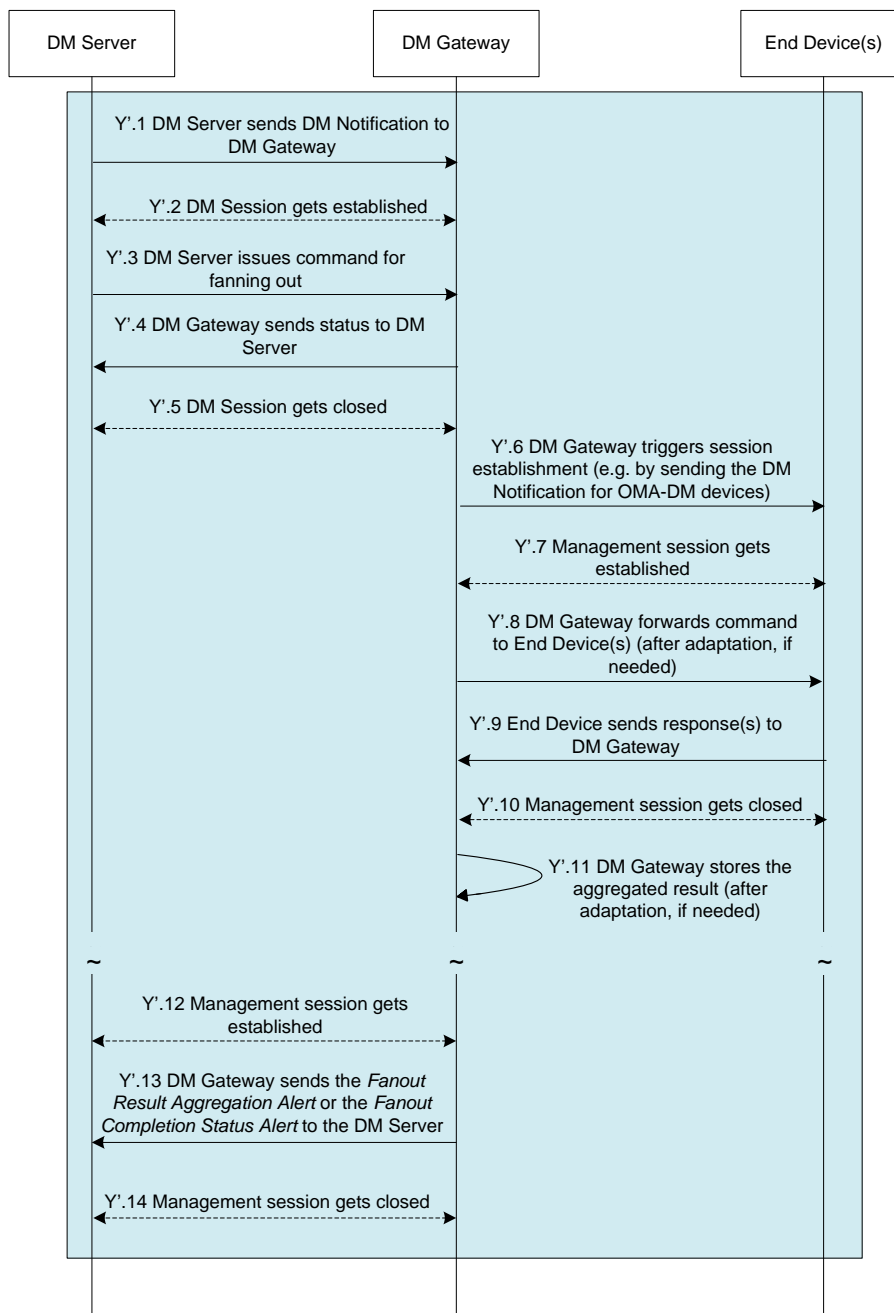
DM Server

DM Gateway

End Device(s)

Y'.1 DM Server sends DM Notification to DM Gateway

Y'.2 DM Session gets established

Y'.3 DM Server issues command for fanning out

Y'.4 DM Gateway sends status to DM Server

Y'.5 DM Session gets closed

Y'.6 DM Gateway triggers session establishment (e.g. by sending the DM Notification for OMA-DM devices)

Y'.7 Management session gets established

Y'.8 DM Gateway forwards command to End Device(s) (after adaptation, if needed)

Y'.9 End Device sends response(s) to DM Gateway

Y'.10 Management session gets closed

Y'.11 DM Gateway stores the aggregated result (after adaptation, if needed)

~

~

~

Y'.12 Management session gets established

Y'.13 DM Gateway sends the *Fanout Result Aggregation Alert* or the *Fanout Completion Status Alert* to the DM Server

Y'.14 Management session gets closed